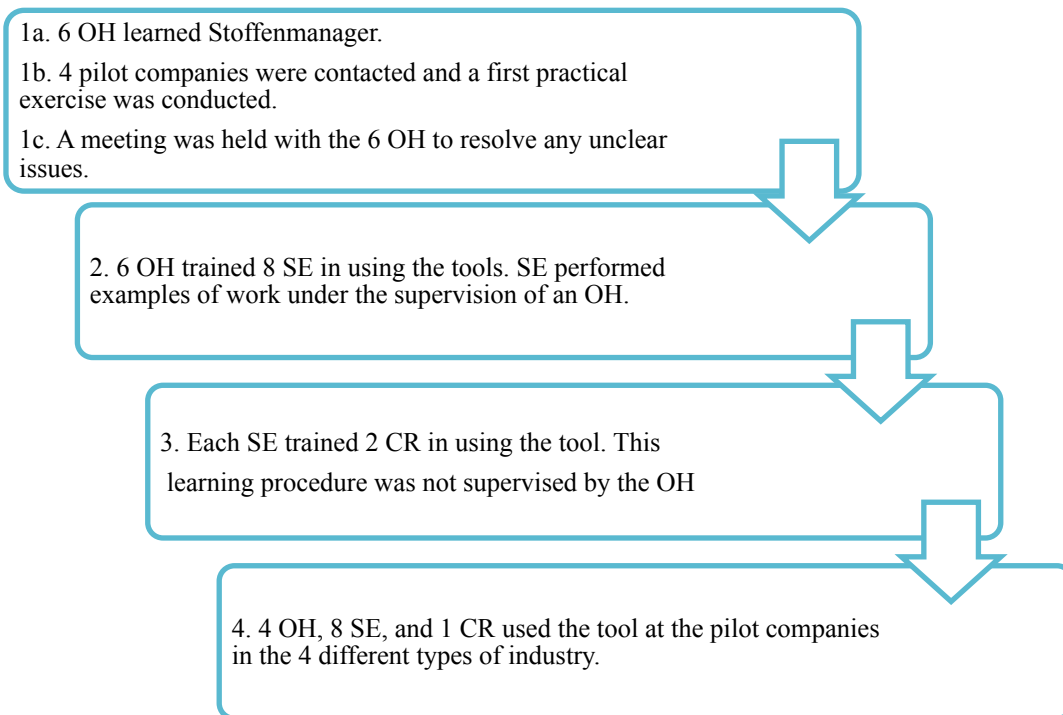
1a. 6 OH learned Stoffenmanager.

1b. 4 pilot companies were contacted and a first practical exercise was conducted.

1c. A meeting was held with the 6 OH to resolve any unclear issues.

2. 6 OH trained 8 SE in using the tools. SE performed examples of work under the supervision of an OH.

3. Each SE trained 2 CR in using the tool. This learning procedure was not supervised by the OH

4. 4 OH, 8 SE, and 1 CR used the tool at the pilot companies in the 4 different types of industry.